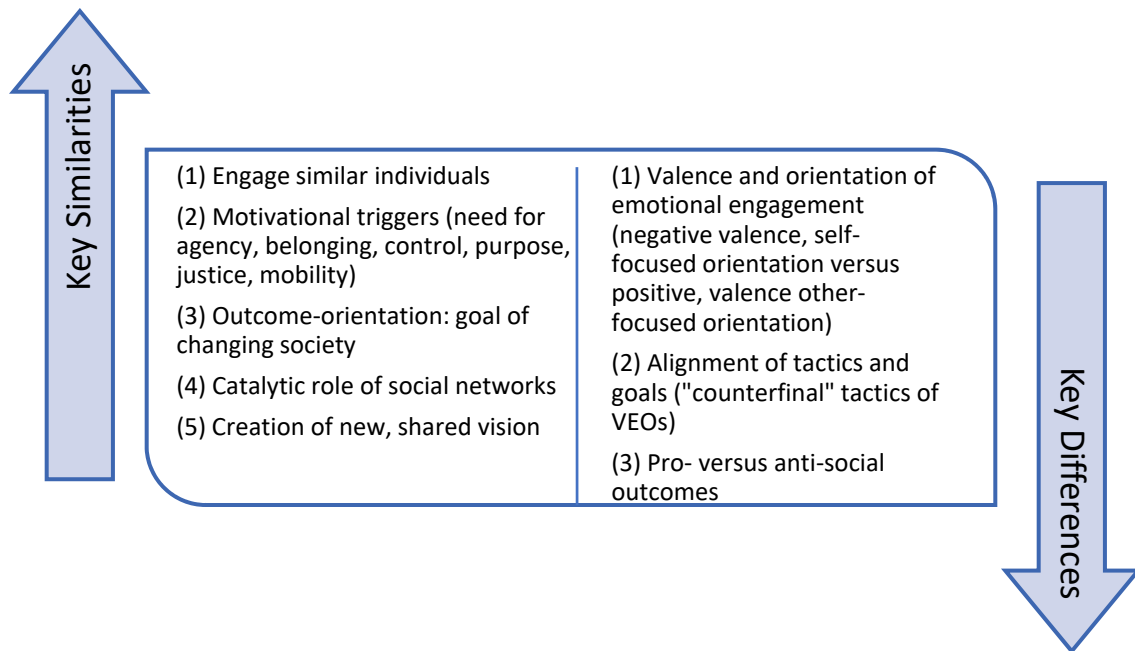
Key Similarities

(1) Engage similar individuals

(2) Motivational triggers (need for agency, belonging, control, purpose, justice, mobility)

(3) Outcome-orientation: goal of changing society

(4) Catalytic role of social networks

(5) Creation of new, shared vision

(1) Valence and orientation of emotional engagement (negative valence, self-focused orientation versus positive, valence other-focused orientation)

(2) Alignment of tactics and goals ("counterfinal" tactics of VEOs)

(3) Pro- versus anti-social outcomes

Key Differences